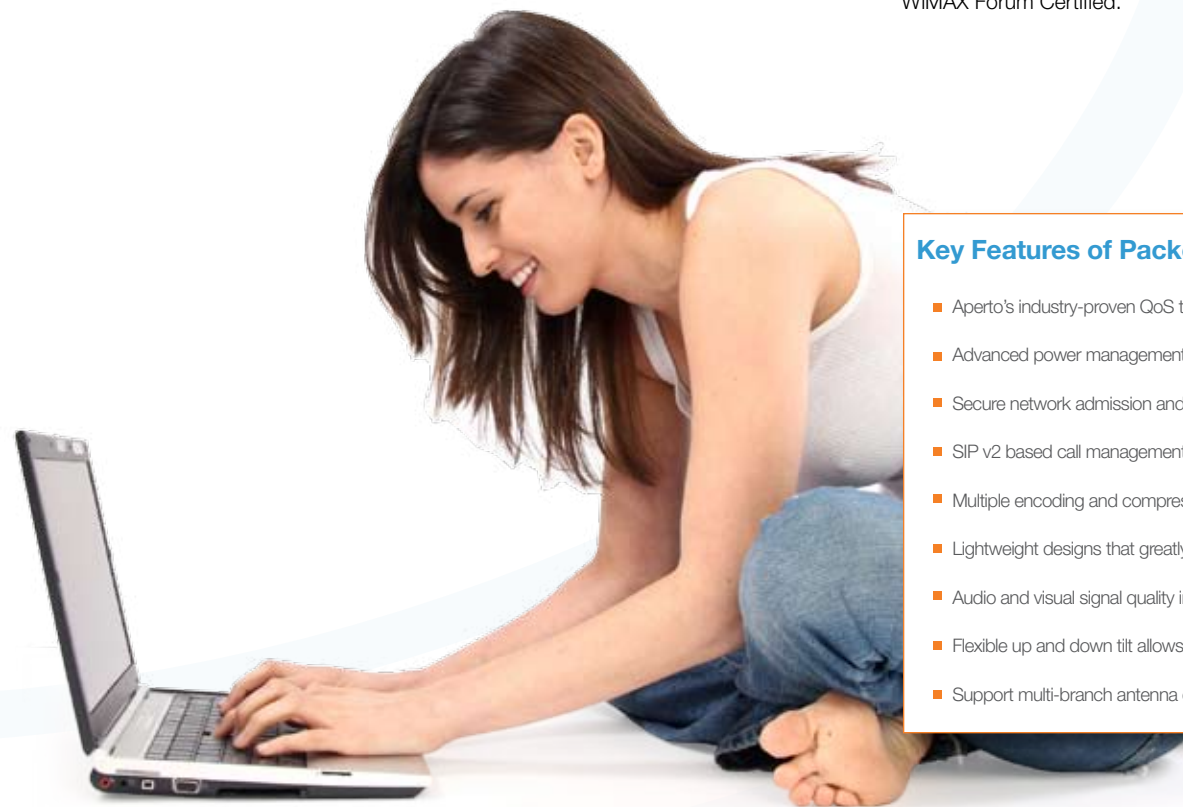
WiMAX Forum Certified.

Key Features of Pack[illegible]

Aperto's industry-proven QoS t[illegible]

Advanced power management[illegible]

Secure network admission and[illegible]

SIP v2 based call management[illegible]

Multiple encoding and compres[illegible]

Lightweight designs that greatl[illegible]

Audio and visual signal quality i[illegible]

Flexible up and down tilt allows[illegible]

Support multi-branch antenna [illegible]